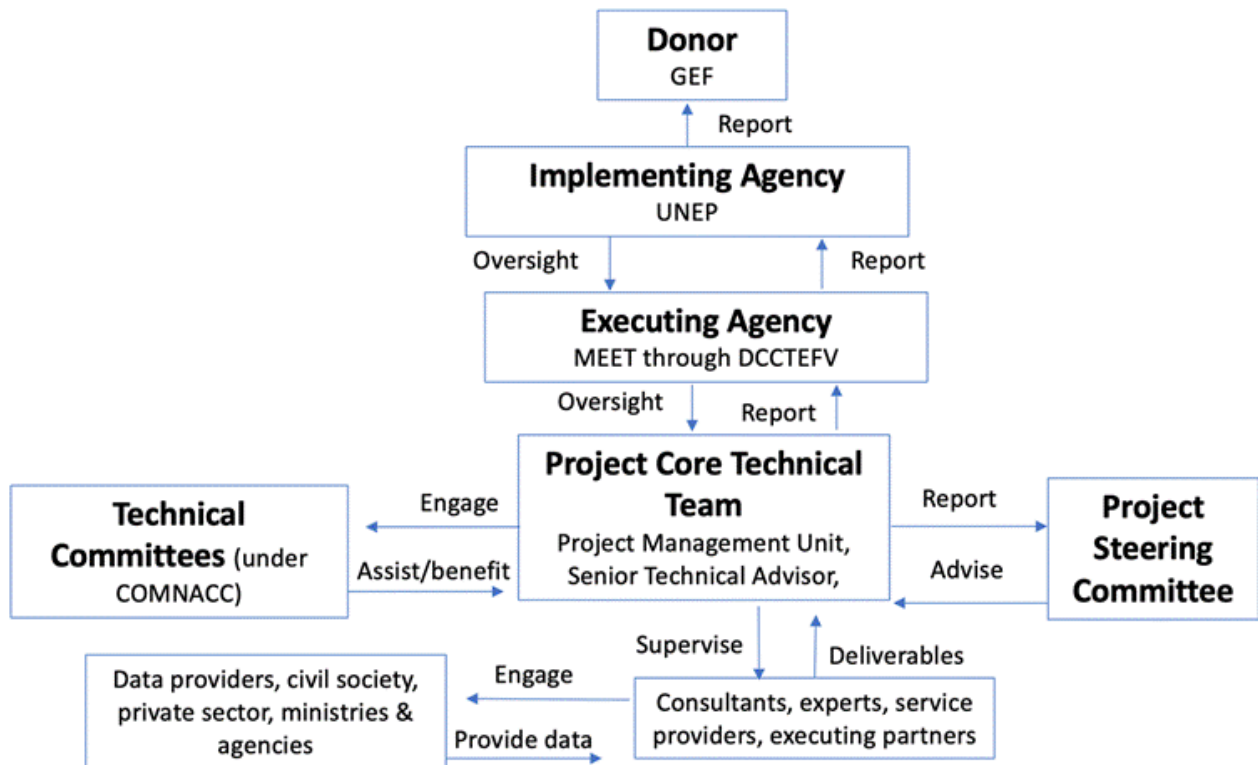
Donor
GEF

Report

Implementing Agency
UNEP

Oversight

Report

Executing Agency
MEET through DCCTEFV

Oversight

Report

Project Core Technical Team
Project Management Unit, Senior Technical Advisor,

Engage

Technical Committees (under COMNACC)

Assist/benefit

Report

Advise

Project Steering Committee

Supervise

Deliverables

Engage

Data providers, civil society, private sector, ministries & agencies

Provide data

Consultants, experts, service providers, executing partners